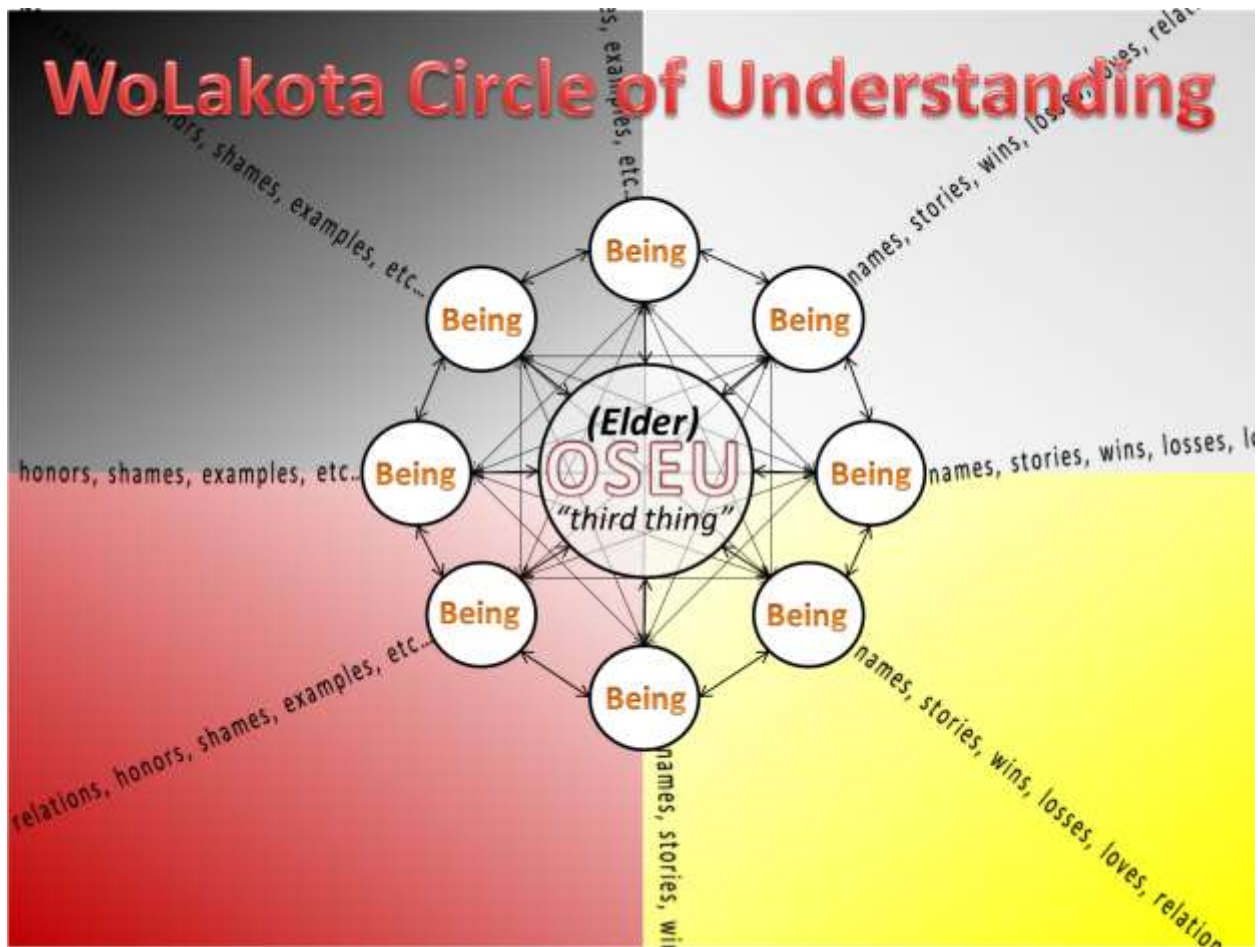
WoLakota Circle of Understanding

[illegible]ors, shames, examples, etc…

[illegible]s, examples, etc…

names, stories, wins, losses, loves, rela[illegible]

Being

Being

Being

honors, shames, examples, etc…

Being

(Elder)
OSEU
"third thing"

Being

names, stories, wins, losses, l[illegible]

Being

Being

Being

relations, honors, shames, examples, etc…

names, stories, wi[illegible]

names, stories, wins, losses, loves, relation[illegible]